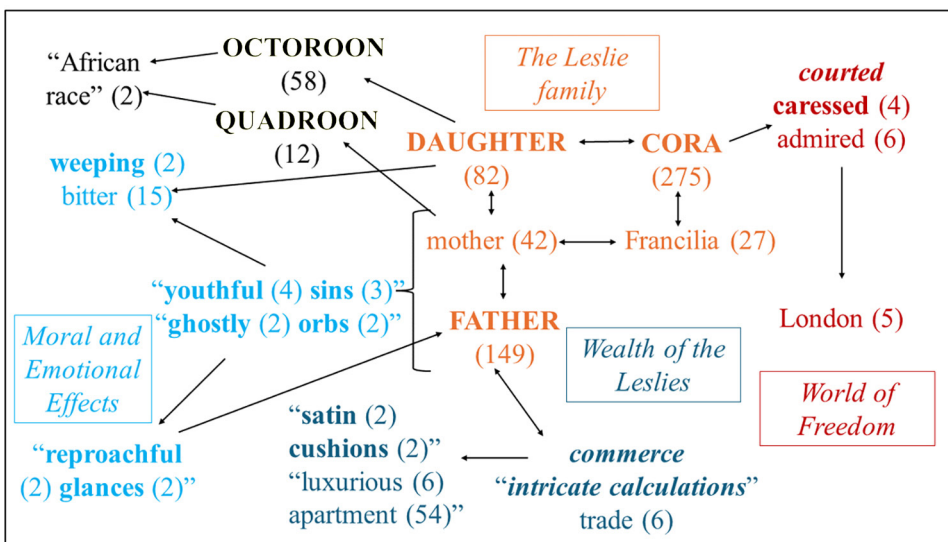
"African race" (2)

OCTOROON (58)

QUADROON (12)

The Leslie family

courted caressed (4) admired (6)

DAUGHTER (82)

CORA (275)

weeping (2) bitter (15)

mother (42)

Francilia (27)

"youthful (4) sins (3)"

"ghostly (2) orbs (2)"

Moral and Emotional Effects

FATHER (149)

Wealth of the Leslies

London (5)

World of Freedom

"satin (2) cushions (2)"

"luxurious (6) apartment (54)"

commerce

"intricate calculations"

trade (6)

"reproachful (2) glances (2)"